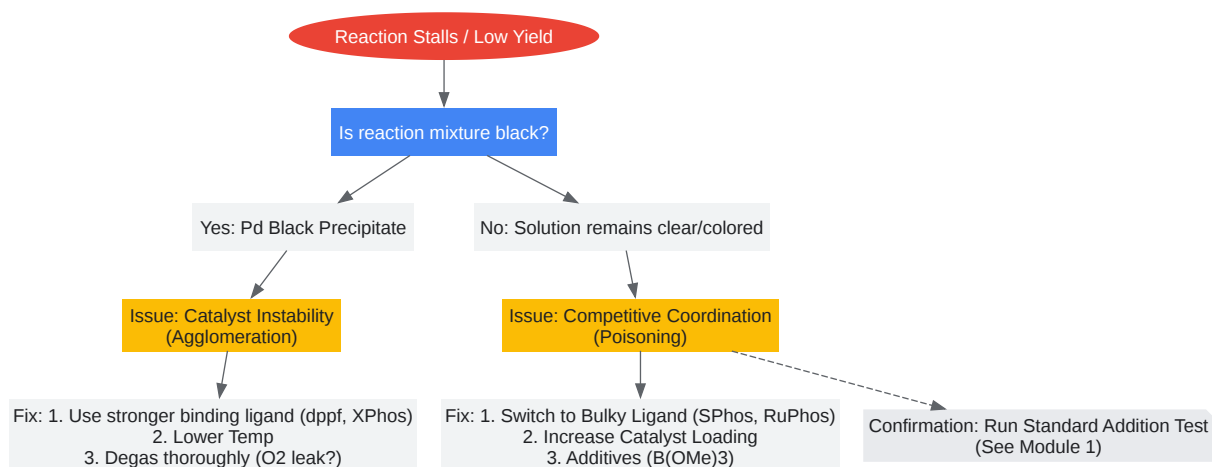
Reaction Stalls / Low Yield

Is reaction mixture black?

Yes: Pd Black Precipitate

No: Solution remains clear/colored

Issue: Catalyst Instability (Agglomeration)

Issue: Competitive Coordination (Poisoning)

Fix: 1. Use stronger binding ligand (dppf, XPhos)
2. Lower Temp
3. Degas thoroughly (O2 leak?)

Fix: 1. Switch to Bulky Ligand (SPhos, RuPhos)
2. Increase Catalyst Loading
3. Additives (B(OMe)3)

Confirmation: Run Standard Addition Test (See Module 1)